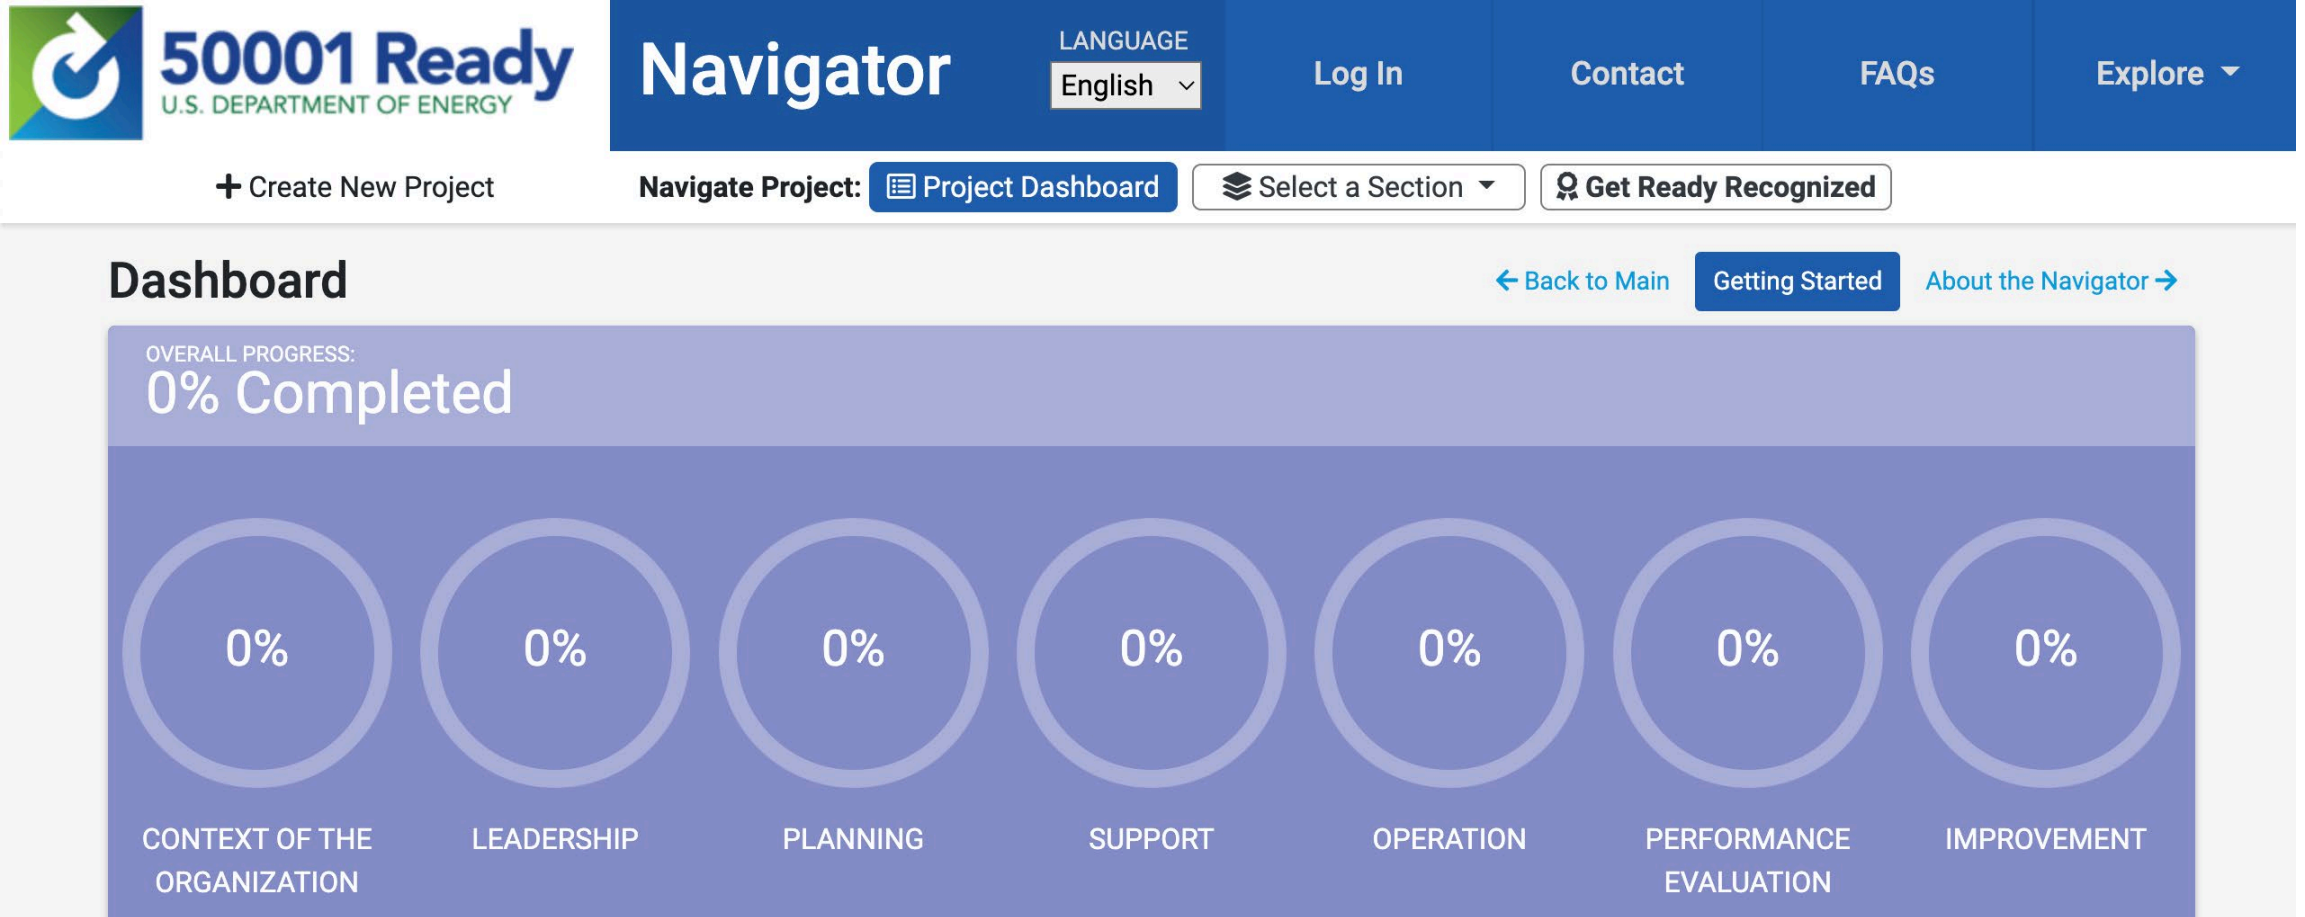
50001 Ready
U.S. DEPARTMENT OF ENERGY

Navigator

LANGUAGE
English

Log In

Contact

FAQs

Explore

+ Create New Project

Navigate Project: Project Dashboard

Select a Section

Get Ready Recognized

Dashboard

← Back to Main

Getting Started

About the Navigator →

OVERALL PROGRESS:
0% Completed

0%
CONTEXT OF THE ORGANIZATION

0%
LEADERSHIP

0%
PLANNING

0%
SUPPORT

0%
OPERATION

0%
PERFORMANCE EVALUATION

0%
IMPROVEMENT